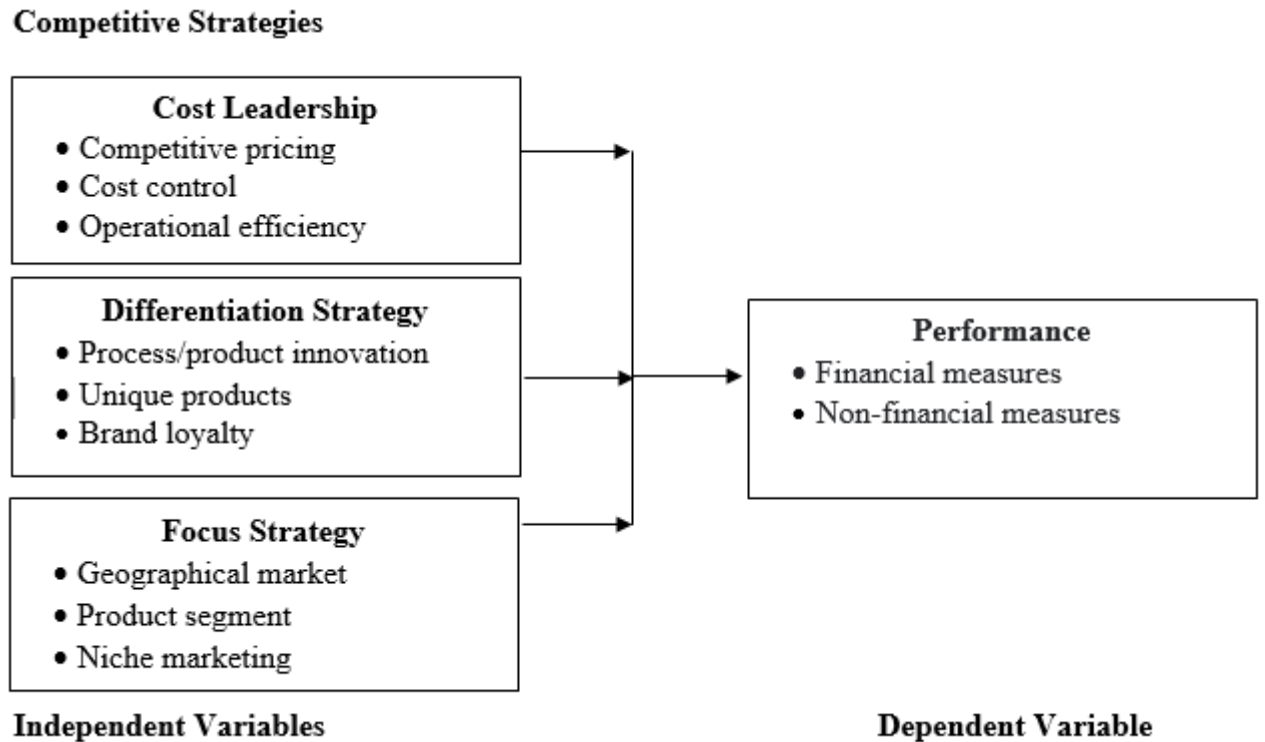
Competitive Strategies

Cost Leadership
• Competitive pricing
• Cost control
• Operational efficiency

Differentiation Strategy
• Process/product innovation
• Unique products
• Brand loyalty

Focus Strategy
• Geographical market
• Product segment
• Niche marketing

Performance
• Financial measures
• Non-financial measures

Independent Variables

Dependent Variable